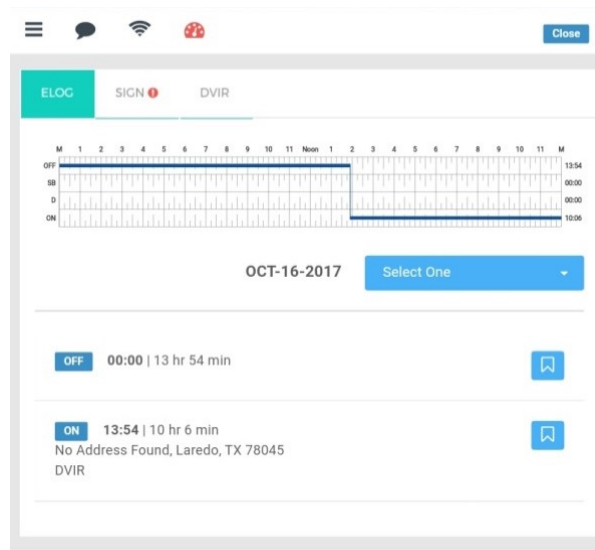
Close

ELOG SIGN ! DVIR

| | M | 1 | 2 | 3 | 4 | 5 | 6 | 7 | 8 | 9 | 10 | 11 | Noon | 1 | 2 | 3 | 4 | 5 | 6 | 7 | 8 | 9 | 10 | 11 | M | |
|---|---|---|---|---|---|---|---|---|---|---|---|---|---|---|---|---|---|---|---|---|---|---|---|---|---|---|
| OFF | | | | | | | | | | | | | | | | | | | | | | | | | | 13:54 |
| SB | | | | | | | | | | | | | | | | | | | | | | | | | | 00:00 |
| D | | | | | | | | | | | | | | | | | | | | | | | | | | 00:00 |
| ON | | | | | | | | | | | | | | | | | | | | | | | | | | 10:06 |

OCT-16-2017

Select One

OFF 00:00 | 13 hr 54 min

ON 13:54 | 10 hr 6 min
No Address Found, Laredo, TX 78045
DVIR